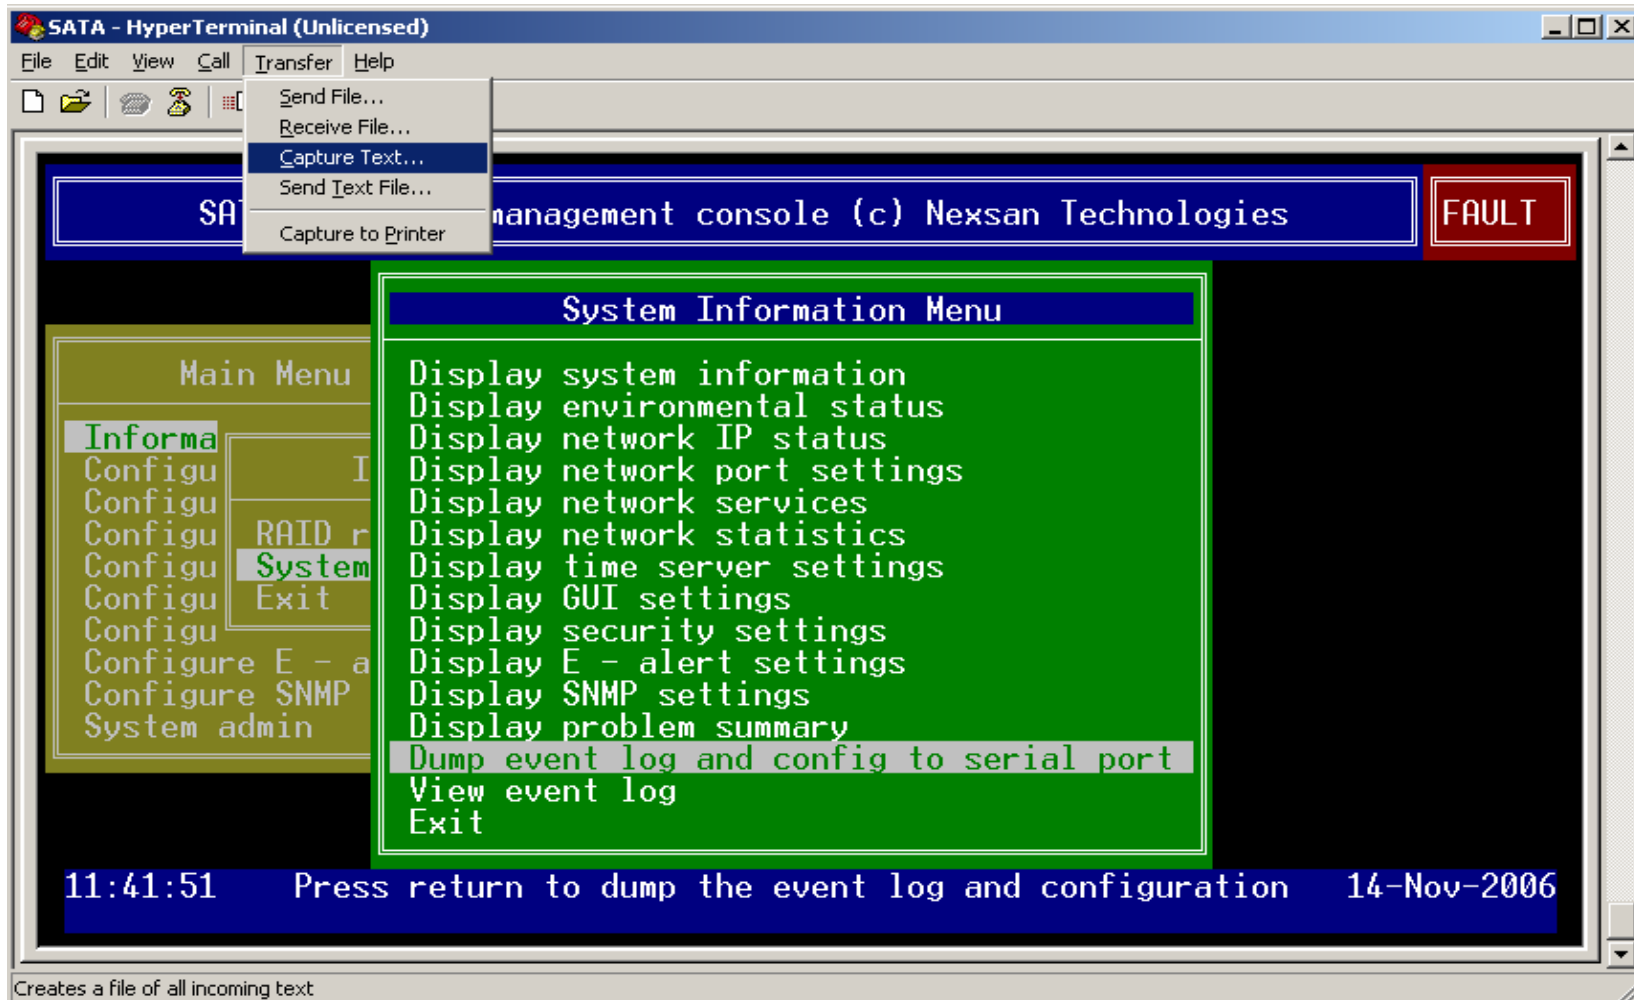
SATA - HyperTerminal (Unlicensed)

File Edit View Call Transfer Help

Send File...
Receive File...
Capture Text...
Send Text File...
Capture to Printer

SA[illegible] management console (c) Nexsan Technologies

FAULT

System Information Menu

Display system information
Display environmental status
Display network IP status
Display network port settings
Display network services
Display network statistics
Display time server settings
Display GUI settings
Display security settings
Display E - alert settings
Display SNMP settings
Display problem summary
Dump event log and config to serial port
View event log
Exit

Main Menu

Informa
Configu
Configu
Configu
Configu
Configu
Configu
Configure E - a
Configure SNMP
System admin

I
RAID r
System
Exit

11:41:51 Press return to dump the event log and configuration 14-Nov-2006

Creates a file of all incoming text